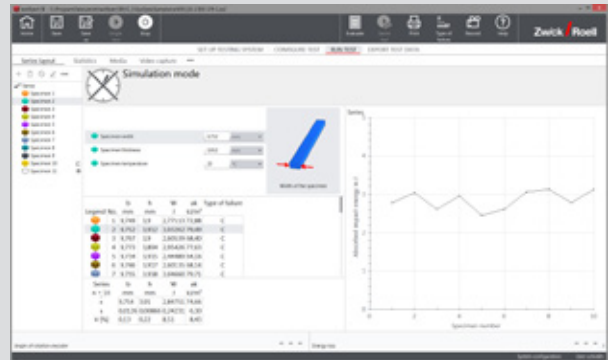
Home Save Start Stop

Zwick Roell

SET UP TESTING SYSTEM CONFIGURE TEST RUN TEST EXPORT TEST DATA

Series layout Statistics Media Video capture

Simulation mode

Series

Specimen width

Specimen thickness

Specimen temperature

Width of the specimen

Series

Absorbed impact energy in J

Specimen number

| Legend | No. | b mm | h mm | W J | ak kJ/m² | Type of failure |
|---|---|---|---|---|---|---|
| | 1 | 9,749 | 3,9 | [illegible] | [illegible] | C |
| | 2 | 9,753 | 3,912 | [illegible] | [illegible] | C |
| | 3 | 9,767 | 3,9 | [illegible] | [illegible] | C |
| | 4 | 9,773 | 3,894 | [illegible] | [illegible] | C |
| | 5 | 9,759 | 3,911 | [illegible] | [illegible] | C |
| | 6 | 9,746 | 3,917 | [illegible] | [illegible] | C |
| | 7 | 9,755 | 3,938 | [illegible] | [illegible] | C |

| Series n = 10 | b mm | h mm | W J | ak kJ/m² |
|---|---|---|---|---|
| x̄ | 9,754 | 3,91 | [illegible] | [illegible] |
| s | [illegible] | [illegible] | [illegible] | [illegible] |
| ν [%] | 0,13 | 0,23 | 8,51 | 8,43 |

Angle of rotation encoder

Energy loss